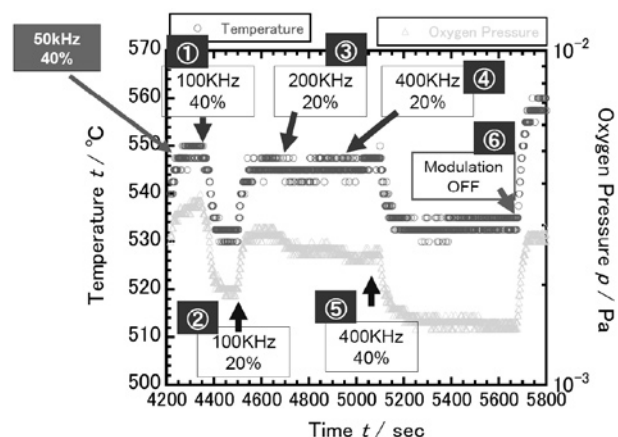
Temperature

Oxygen Pressure

50kHz
40%

①
100KHz
40%

③
200KHz
20%

400KHz
20%
④

⑥
Modulation
OFF

②
100KHz
20%

⑤
400KHz
40%

570
560
550
540
530
520
510
500

Temperature $t$ / °C

$10^{-2}$

$10^{-3}$

Oxygen Pressure $p$ / Pa

4200 4400 4600 4800 5000 5200 5400 5600 5800

Time $t$ / sec